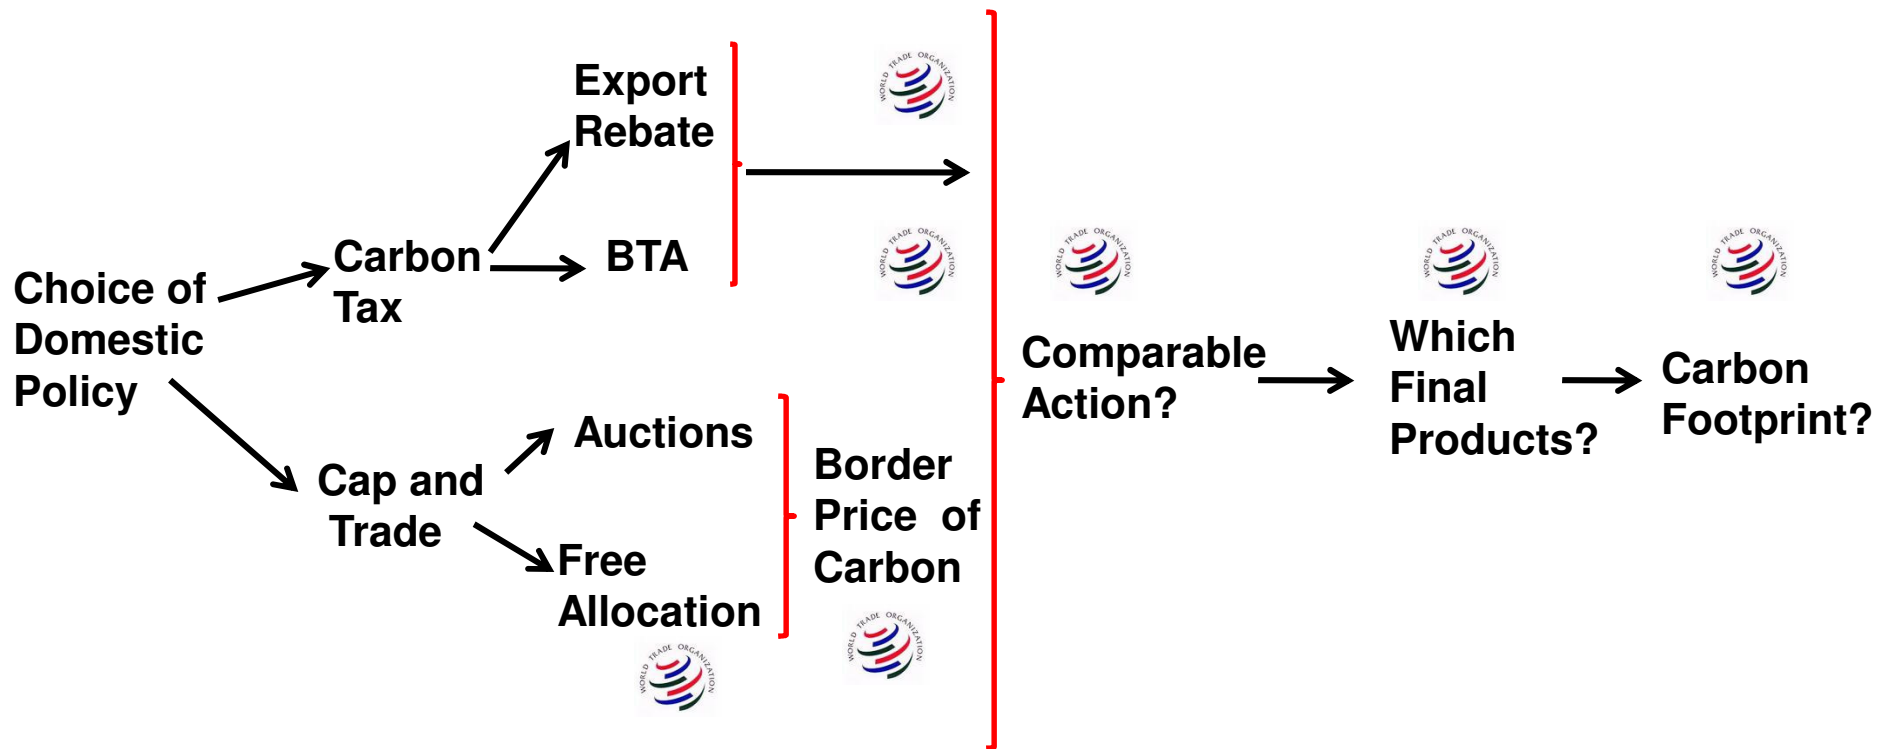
Choice of Domestic Policy

Carbon Tax

Export Rebate

BTA

Cap and Trade

Auctions

Free Allocation

Border Price of Carbon

WORLD TRADE ORGANIZATION

WORLD TRADE ORGANIZATION

WORLD TRADE ORGANIZATION

WORLD TRADE ORGANIZATION

Comparable Action?

WORLD TRADE ORGANIZATION

Which Final Products?

WORLD TRADE ORGANIZATION

Carbon Footprint?

WORLD TRADE ORGANIZATION